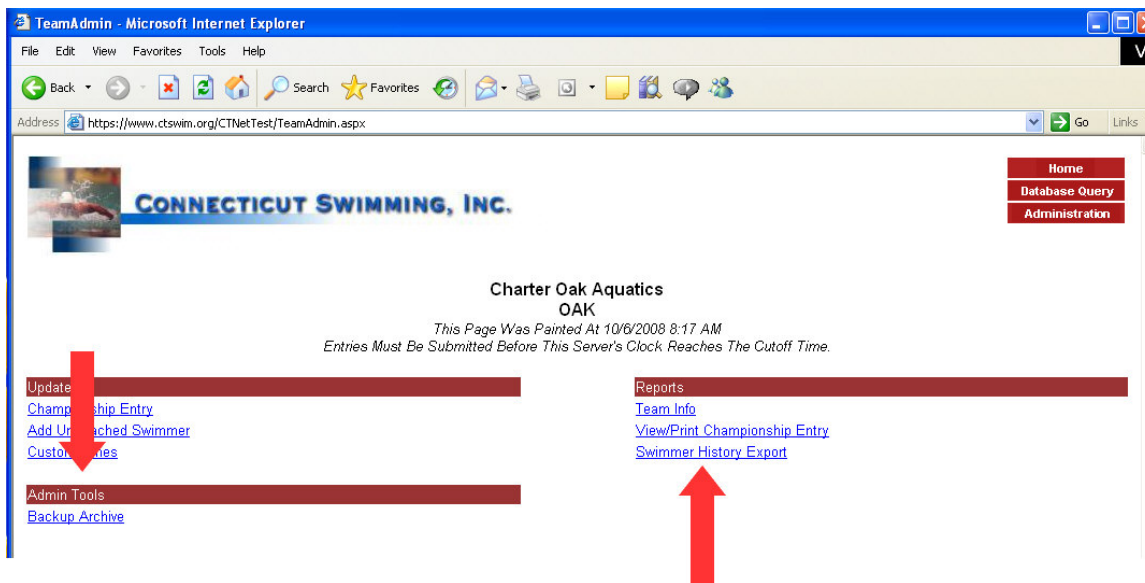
TeamAdmin - Microsoft Internet Explorer

File Edit View Favorites Tools Help

Back Search Favorites

Address https://www.ctswim.org/CTNetTest/TeamAdmin.aspx Go Links

CONNECTICUT SWIMMING, INC.

Home
Database Query
Administration

Charter Oak Aquatics
OAK
This Page Was Painted At 10/6/2008 8:17 AM
Entries Must Be Submitted Before This Server's Clock Reaches The Cutoff Time.

Update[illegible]
Champ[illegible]ship Entry
Add Un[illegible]ached Swimmer
Custo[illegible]es

Admin Tools
Backup Archive

Reports
Team Info
View/Print Championship Entry
Swimmer History Export